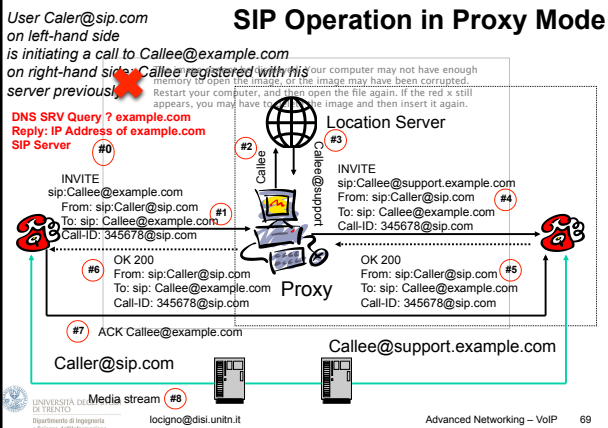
User Caler@sip.com on left-hand side is initiating a call to Callee@example.com on right-hand side. Callee registered with his server previously

SIP Operation in Proxy Mode

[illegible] Your computer may not have enough memory to open the image, or the image may have been corrupted. Restart your computer, and then open the file again. If the red x still appears, you may have to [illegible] image and then insert it again.

DNS SRV Query ? example.com
Reply: IP Address of example.com SIP Server

#0

Location Server

#2

#3

Callee

Callee@support

INVITE
sip:Callee@example.com
From: sip:Caller@sip.com
To: sip: Callee@example.com
Call-ID: 345678@sip.com

#1

INVITE
sip:Callee@support.example.com
From: sip:Caller@sip.com
To: sip: Callee@example.com
Call-ID: 345678@sip.com

#4

#6

OK 200
From: sip:Caller@sip.com
To: sip: Callee@example.com
Call-ID: 345678@sip.com

Proxy

OK 200
From: sip:Caller@sip.com
To: sip: Callee@example.com
Call-ID: 345678@sip.com

#5

#7

ACK Callee@example.com

Caller@sip.com

Callee@support.example.com

Media stream

#8

UNIVERSITÀ DEGLI STUDI DI TRENTO
Dipartimento di Ingegneria

locigno@disi.unitn.it

Advanced Networking – VoIP

69